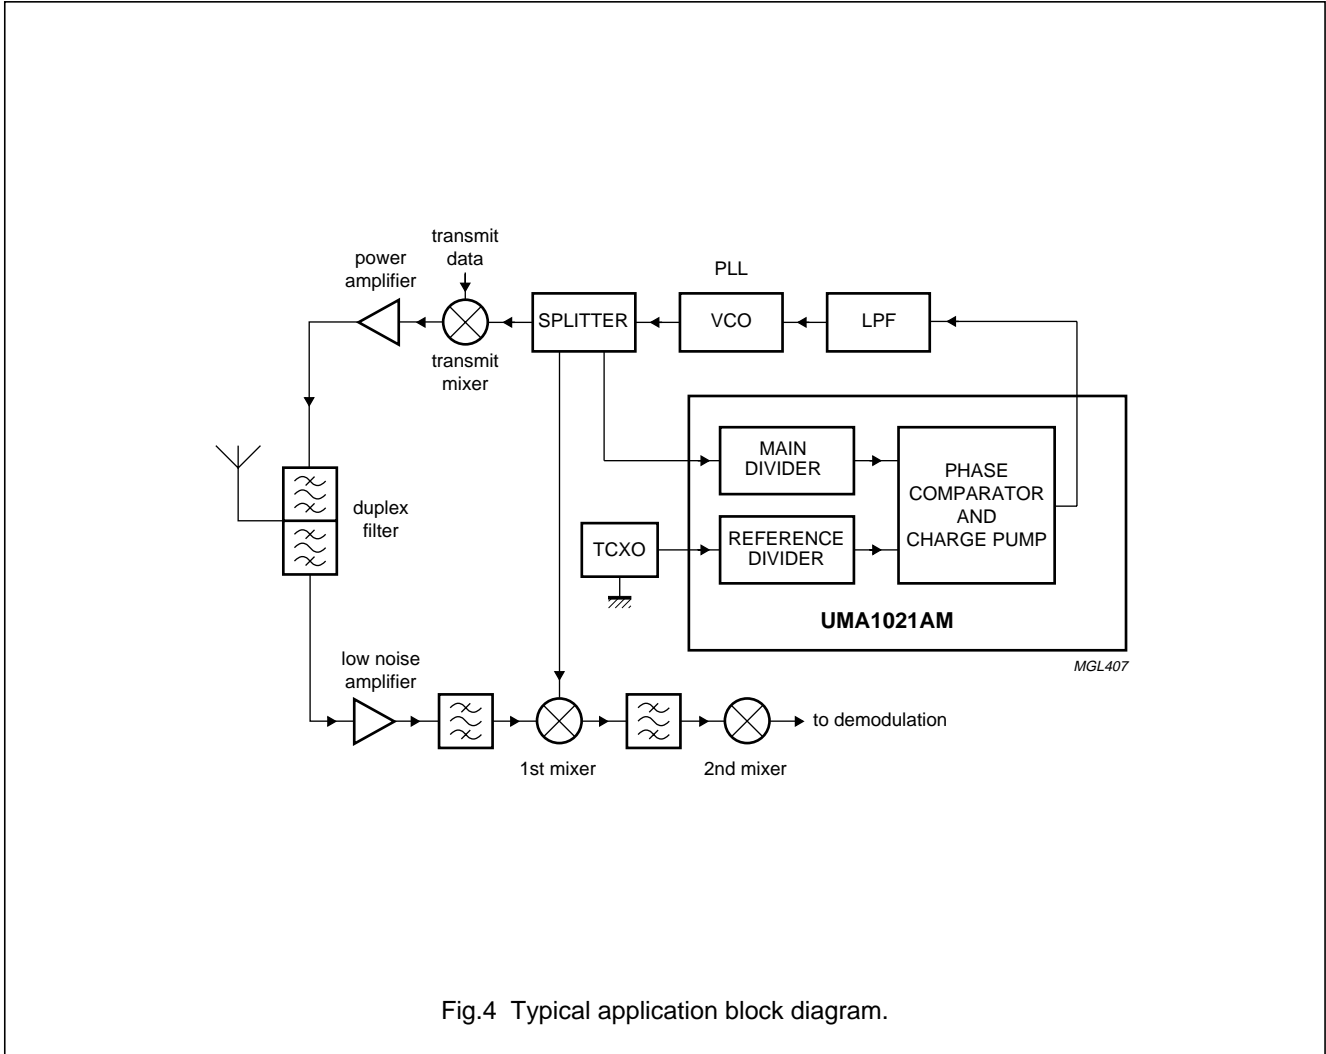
transmit data

power amplifier

PLL

SPLITTER

VCO

LPF

transmit mixer

MAIN DIVIDER

PHASE COMPARATOR AND CHARGE PUMP

duplex filter

TCXO

REFERENCE DIVIDER

UMA1021AM

MGL407

low noise amplifier

to demodulation

1st mixer

2nd mixer

Fig.4 Typical application block diagram.